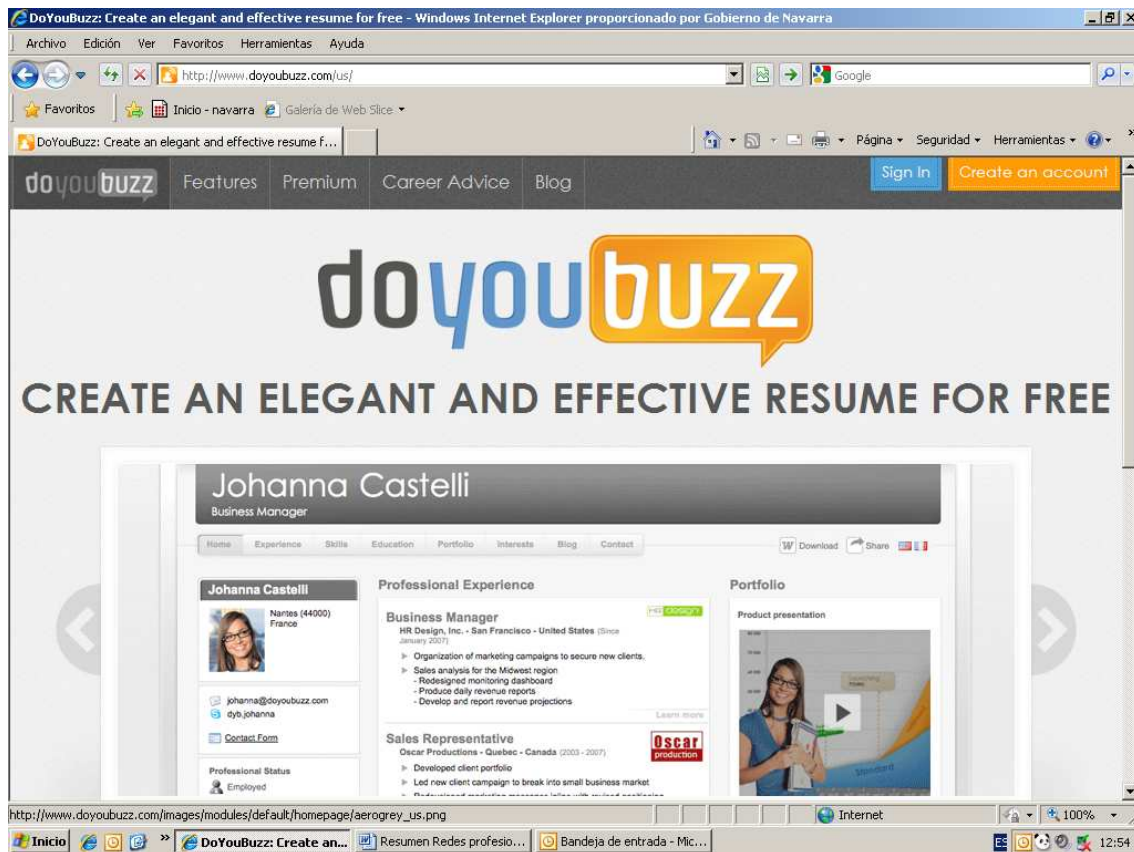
DoYouBuzz: Create an elegant and effective resume for free - Windows Internet Explorer proporcionado por Gobierno de Navarra

Archivo Edición Ver Favoritos Herramientas Ayuda

http://www.doyoubuzz.com/us/

Google

Favoritos Inicio - navarra Galería de Web Slice

DoYouBuzz: Create an elegant and effective resume f...

Página Seguridad Herramientas

doyoubuzz Features Premium Career Advice Blog Sign In Create an account

doyoubuzz

CREATE AN ELEGANT AND EFFECTIVE RESUME FOR FREE

Johanna Castelli
Business Manager

Home Experience Skills Education Portfolio Interests Blog Contact

Download Share

Johanna Castelli
Nantes (44000) France

johanna@doyoubuzz.com
dyb.johanna

Contact Form

Professional Status
Employed

Professional Experience

Business Manager
HR Design, Inc. - San Francisco - United States (Since January 2007)
Organization of marketing campaigns to secure new clients.
Sales analysis for the Midwest region
- Redesigned monitoring dashboard
- Produce daily revenue reports
- Develop and report revenue projections

Learn more

Sales Representative
Oscar Productions - Quebec - Canada (2003 - 2007)
Developed client portfolio
Led new client campaign to break into small business market

Oscar production

Portfolio
Product presentation

http://www.doyoubuzz.com/images/modules/default/homepage/aerogrey_us.png

Internet 100%

Inicio DoYouBuzz: Create an... Resumen Redes profesio... Bandeja de entrada - Mic...

ES 12:54